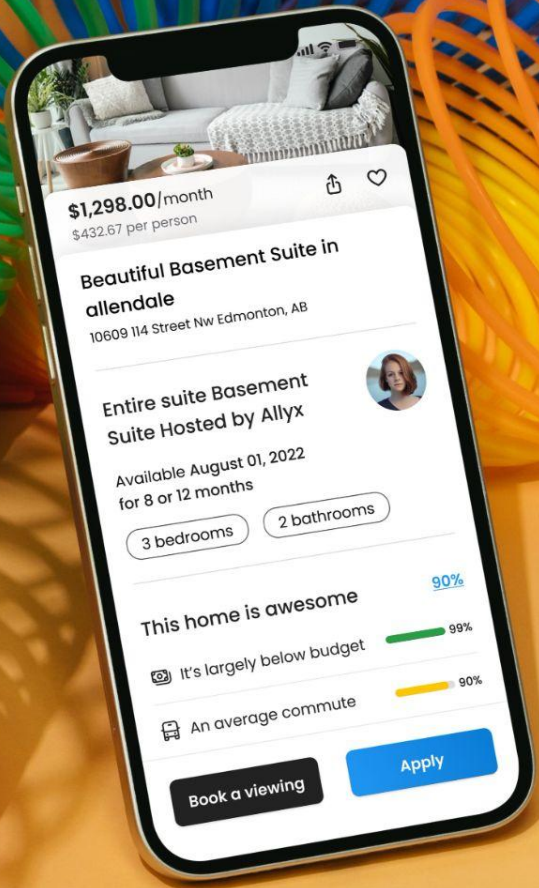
$1,298.00/month
$432.67 per person

Beautiful Basement Suite in allendale
10609 114 Street Nw Edmonton, AB

Entire suite Basement Suite Hosted by Allyx

Available August 01, 2022 for 8 or 12 months

3 bedrooms
2 bathrooms

This home is awesome
90%

It's largely below budget
99%

An average commute
90%

Book a viewing
Apply